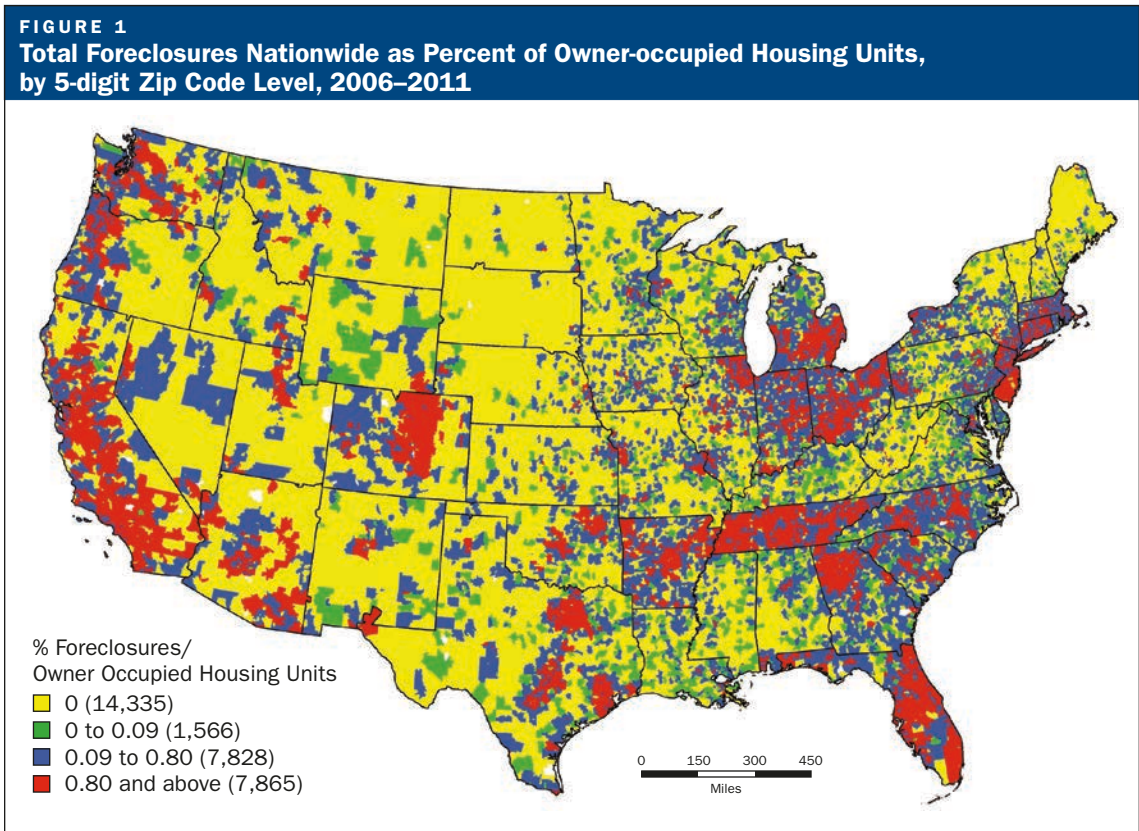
FIGURE 1
Total Foreclosures Nationwide as Percent of Owner-occupied Housing Units, by 5-digit Zip Code Level, 2006–2011

% Foreclosures/
Owner Occupied Housing Units
0 (14,335)
0 to 0.09 (1,566)
0.09 to 0.80 (7,828)
0.80 and above (7,865)

0 150 300 450
Miles